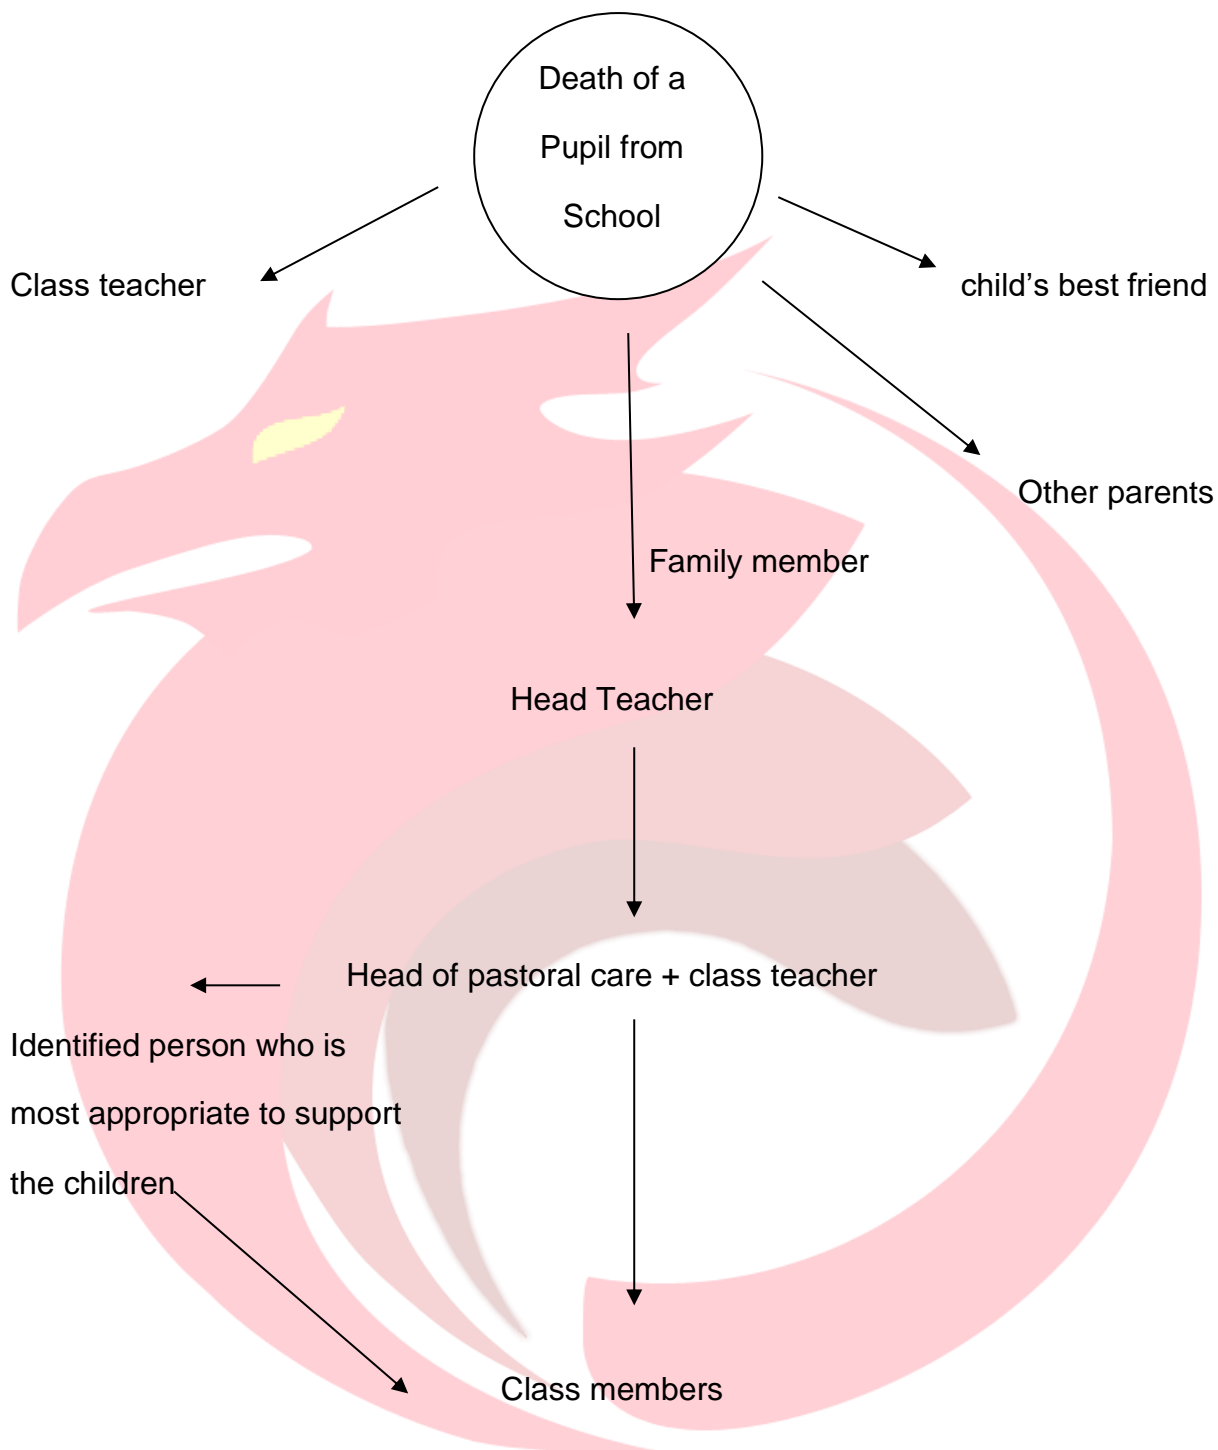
Death of a Pupil from School

Class teacher

child's best friend

Other parents

Family member

Head Teacher

Head of pastoral care + class teacher

Identified person who is most appropriate to support the children

Class members